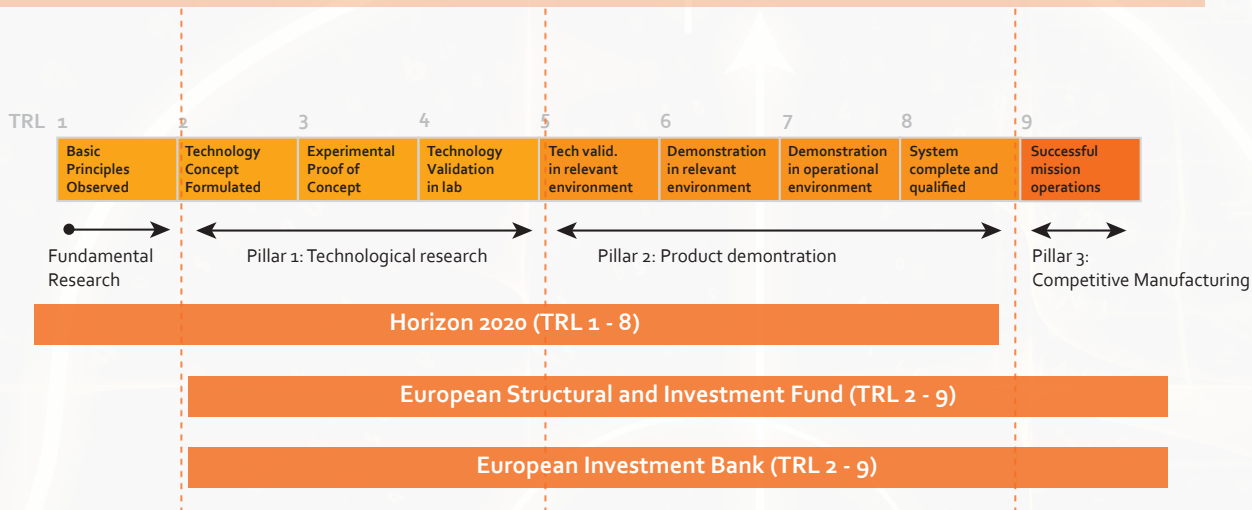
TRL 1 2 3 4 5 6 7 8 9

| Basic Principles Observed | Technology Concept Formulated | Experimental Proof of Concept | Technology Validation in lab | Tech valid. in relevant environment | Demonstration in relevant environment | Demonstration in operational environment | System complete and qualified | Successful mission operations |
|---|---|---|---|---|---|---|---|---|

Fundamental Research

Pillar 1: Technological research

Pillar 2: Product demontration

Pillar 3: Competitive Manufacturing

Horizon 2020 (TRL 1 - 8)

European Structural and Investment Fund (TRL 2 - 9)

European Investment Bank (TRL 2 - 9)